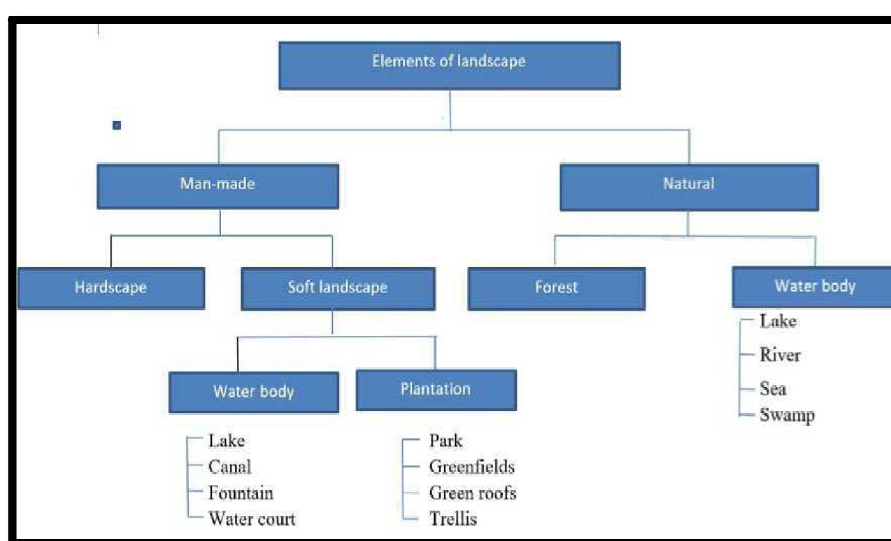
Elements of landscape

Man-made

Natural

Hardscape

Soft landscape

Forest

Water body

Lake
River
Sea
Swamp

Water body

Plantation

Lake
Canal
Fountain
Water court

Park
Greenfields
Green roofs
Trellis